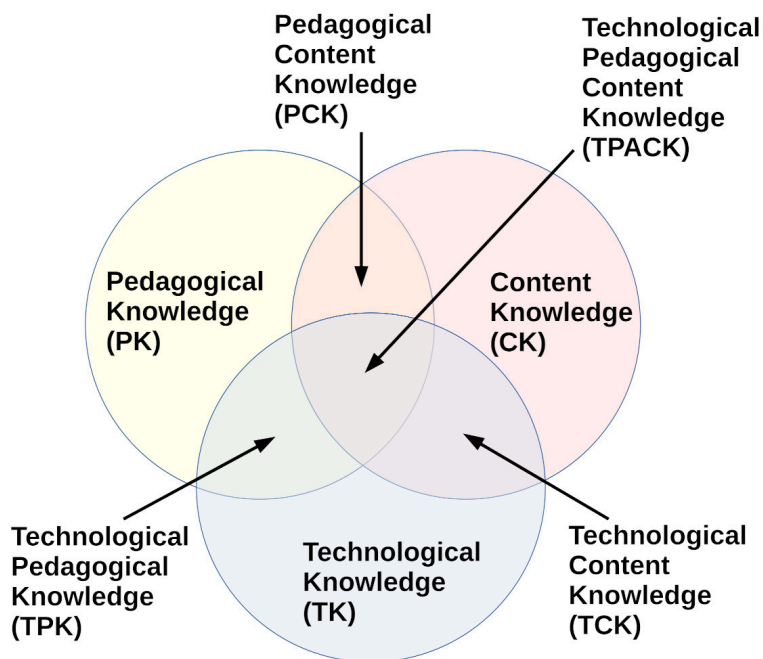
Pedagogical Content Knowledge (PCK)

Technological Pedagogical Content Knowledge (TPACK)

Pedagogical Knowledge (PK)

Content Knowledge (CK)

Technological Pedagogical Knowledge (TPK)

Technological Knowledge (TK)

Technological Content Knowledge (TCK)